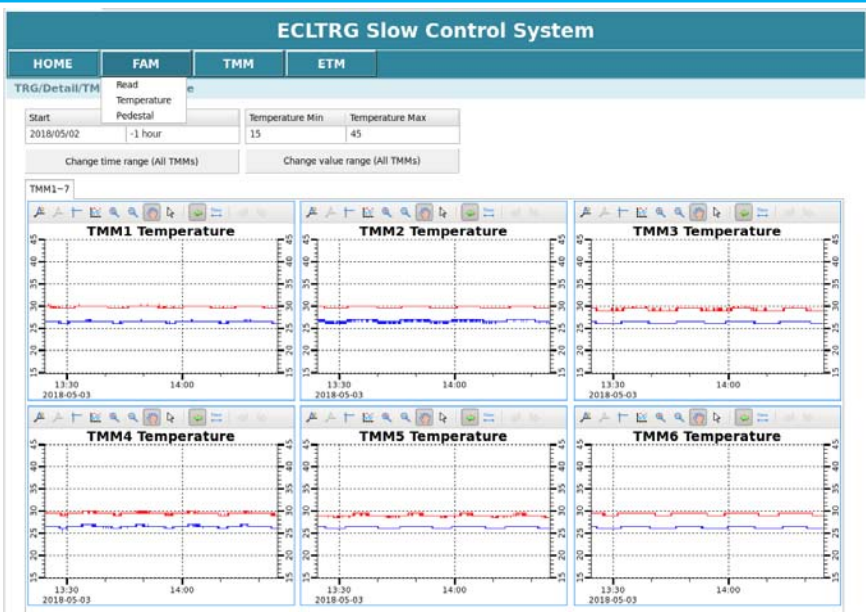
ECLTRG Slow Control System

HOME FAM TMM ETM

Read
Temperature
Pedestal

TRG/Detail/TM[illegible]e

| Start | |
|---|---|
| 2018/05/02 | -1 hour |

| Temperature Min | Temperature Max |
|---|---|
| 15 | 45 |

Change time range (All TMMs)

Change value range (All TMMs)

TMM1~7

TMM1 Temperature
45 40 35 30 25 20 15
13:30 2018-05-03 14:00

TMM2 Temperature
45 40 35 30 25 20 15
13:30 2018-05-03 14:00

TMM3 Temperature
45 40 35 30 25 20 15
13:30 2018-05-03 14:00

TMM4 Temperature
45 40 35 30 25 20 15
13:30 2018-05-03 14:00

TMM5 Temperature
45 40 35 30 25 20 15
13:30 2018-05-03 14:00

TMM6 Temperature
45 40 35 30 25 20 15
13:30 2018-05-03 14:00